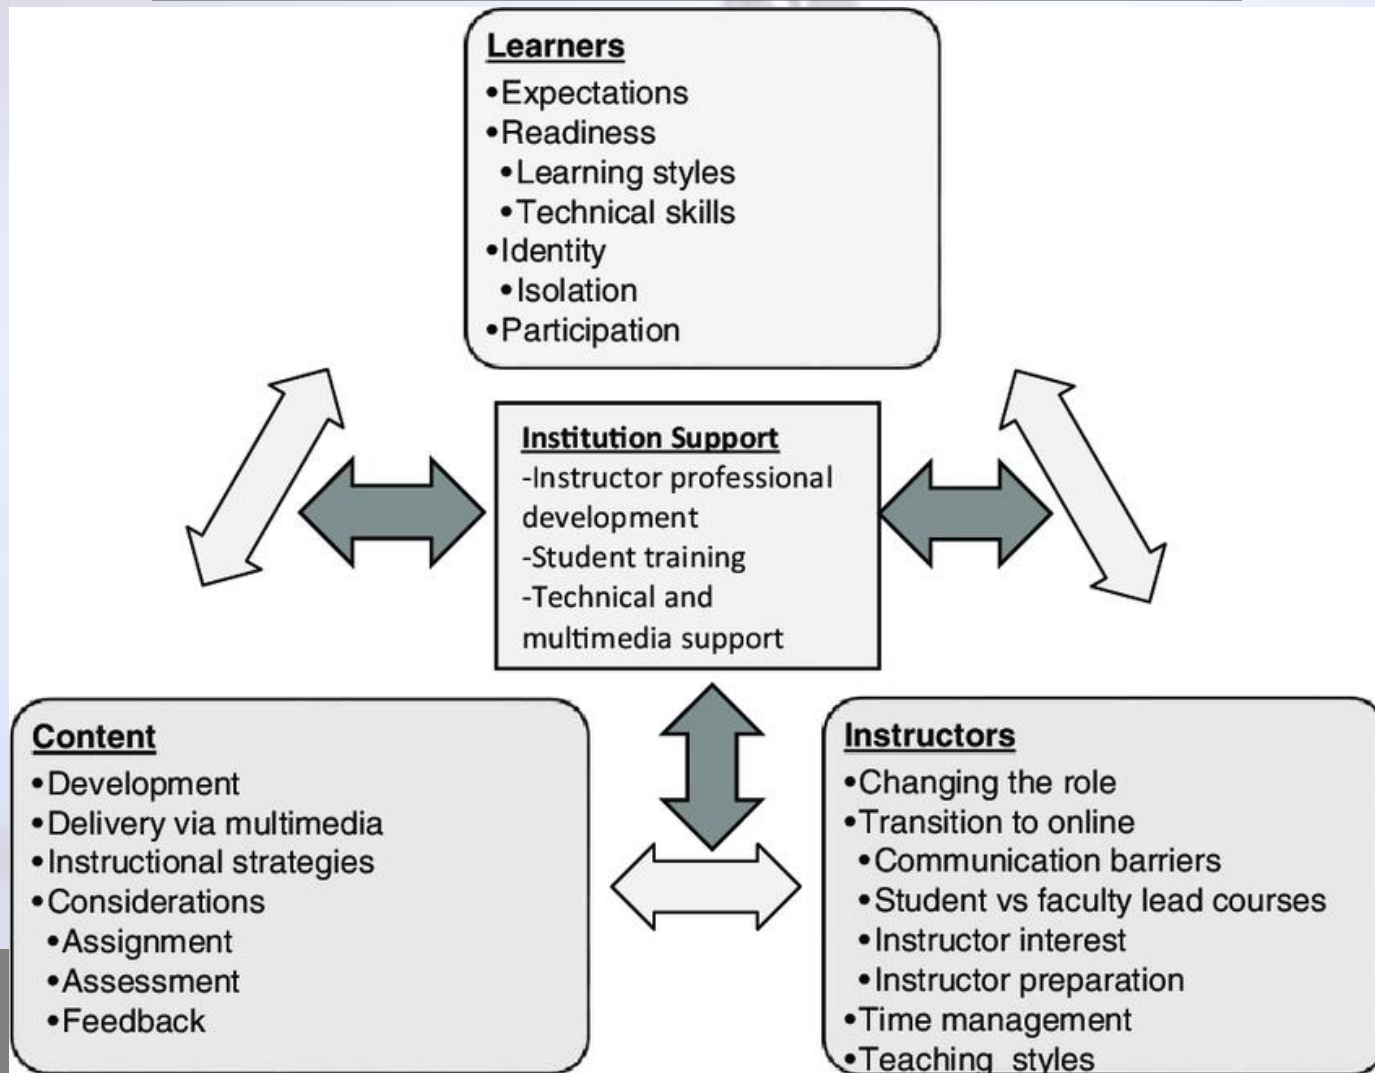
Learners
•Expectations
•Readiness
•Learning styles
•Technical skills
•Identity
•Isolation
•Participation

Institution Support
-Instructor professional development
-Student training
-Technical and multimedia support

Content
•Development
•Delivery via multimedia
•Instructional strategies
•Considerations
•Assignment
•Assessment
•Feedback

Instructors
•Changing the role
•Transition to online
•Communication barriers
•Student vs faculty lead courses
•Instructor interest
•Instructor preparation
•Time management
•Teaching styles